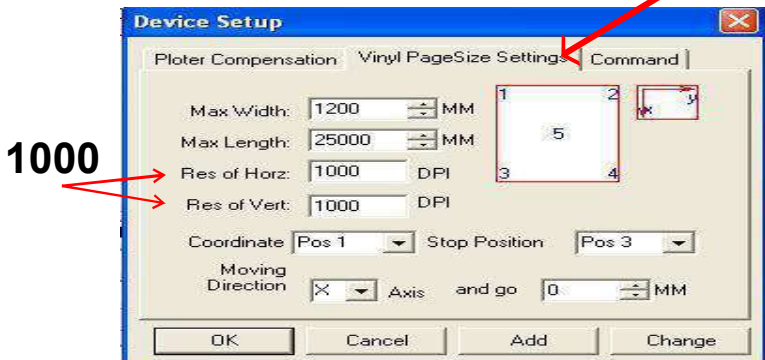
Device Setup

Ploter Compensation | Vinyl PageSize Settings | Command

1000

Max Width: 1200 MM
Max Length: 25000 MM
Res of Horz: 1000 DPI
Res of Vert: 1000 DPI

1 2
5
3 4

x y

Coordinate Pos 1 Stop Position Pos 3

Moving Direction X Axis and go 0 MM

OK Cancel Add Change